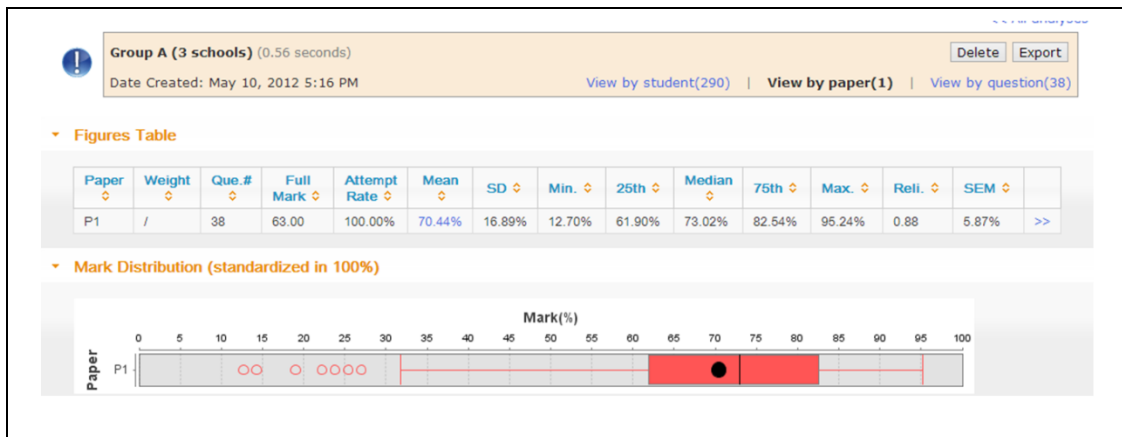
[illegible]

Group A (3 schools) (0.56 seconds)

Delete Export

Date Created: May 10, 2012 5:16 PM

View by student(290) | View by paper(1) | View by question(38)

Figures Table

| Paper | Weight | Que.# | Full Mark | Attempt Rate | Mean | SD | Min. | 25th | Median | 75th | Max. | Reli. | SEM | |
|---|---|---|---|---|---|---|---|---|---|---|---|---|---|---|
| P1 | / | 38 | 63.00 | 100.00% | 70.44% | 16.89% | 12.70% | 61.90% | 73.02% | 82.54% | 95.24% | 0.88 | 5.87% | >> |

Mark Distribution (standardized in 100%)

Mark(%)

0 5 10 15 20 25 30 35 40 45 50 55 60 65 70 75 80 85 90 95 100

Paper

P1